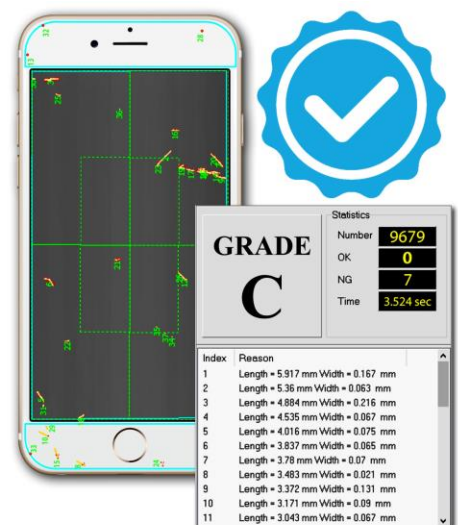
GRADE
C

Statistics
Number 9679
OK 0
NG 7
Time 3.524 sec

| Index | Reason |
|---|---|
| 1 | Length = 5.917 mm Width = 0.167 mm |
| 2 | Length = 5.36 mm Width = 0.063 mm |
| 3 | Length = 4.884 mm Width = 0.216 mm |
| 4 | Length = 4.535 mm Width = 0.067 mm |
| 5 | Length = 4.016 mm Width = 0.075 mm |
| 6 | Length = 3.837 mm Width = 0.065 mm |
| 7 | Length = 3.78 mm Width = 0.07 mm |
| 8 | Length = 3.483 mm Width = 0.021 mm |
| 9 | Length = 3.372 mm Width = 0.131 mm |
| 10 | Length = 3.171 mm Width = 0.09 mm |
| 11 | Length = 3.043 mm Width = 0.067 mm |